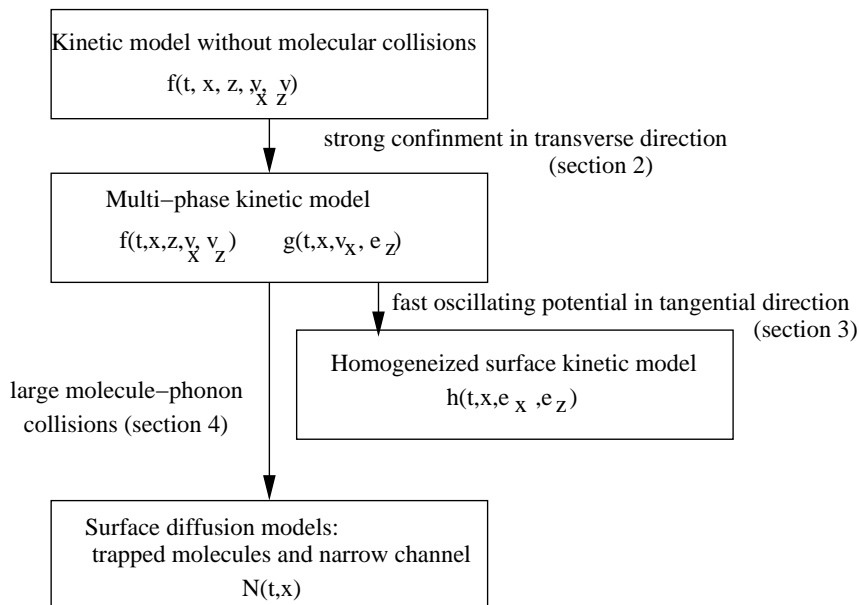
Kinetic model without molecular collisions
$f(t, x, z, v_x, v_z)$

strong confinement in transverse direction (section 2)

Multi−phase kinetic model
$f(t,x,z,v_x, v_z)$ $g(t,x,v_x, e_z)$

fast oscillating potential in tangential direction (section 3)

Homogeneized surface kinetic model
$h(t,x,e_x,e_z)$

large molecule−phonon collisions (section 4)

Surface diffusion models:
trapped molecules and narrow channel
$N(t,x)$